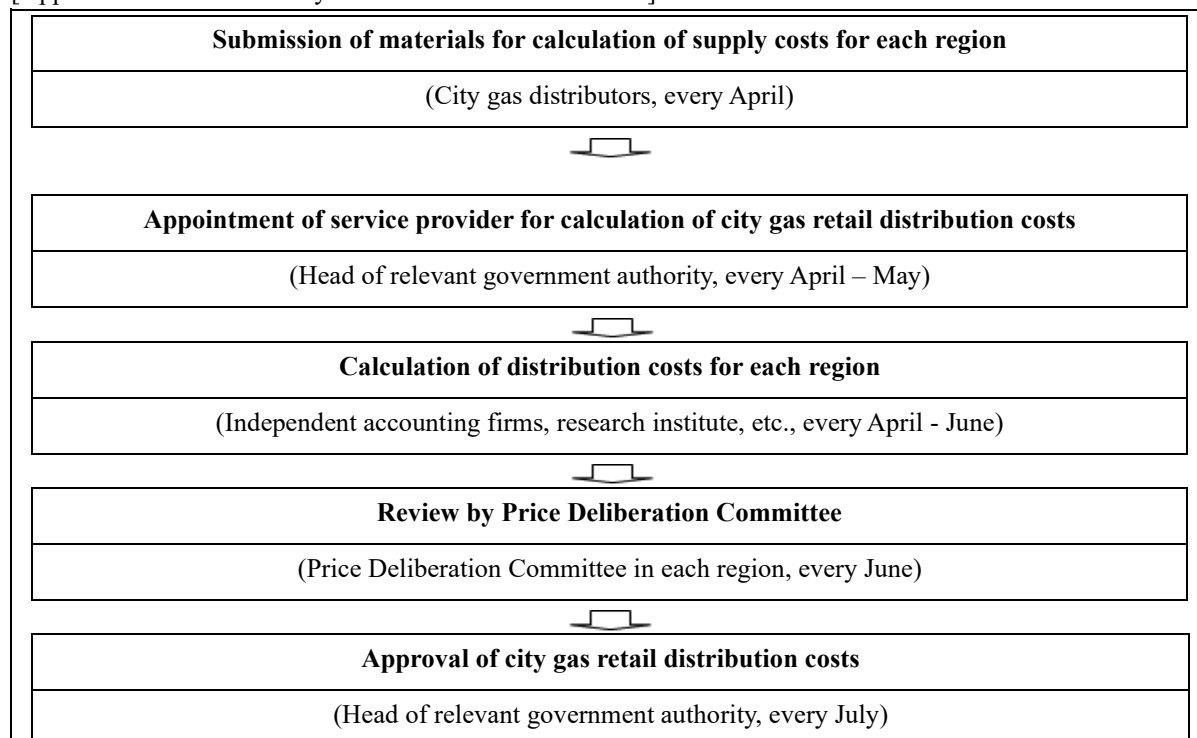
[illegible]

Submission of materials for calculation of supply costs for each region

(City gas distributors, every April)

Appointment of service provider for calculation of city gas retail distribution costs

(Head of relevant government authority, every April – May)

Calculation of distribution costs for each region

(Independent accounting firms, research institute, etc., every April - June)

Review by Price Deliberation Committee

(Price Deliberation Committee in each region, every June)

Approval of city gas retail distribution costs

(Head of relevant government authority, every July)